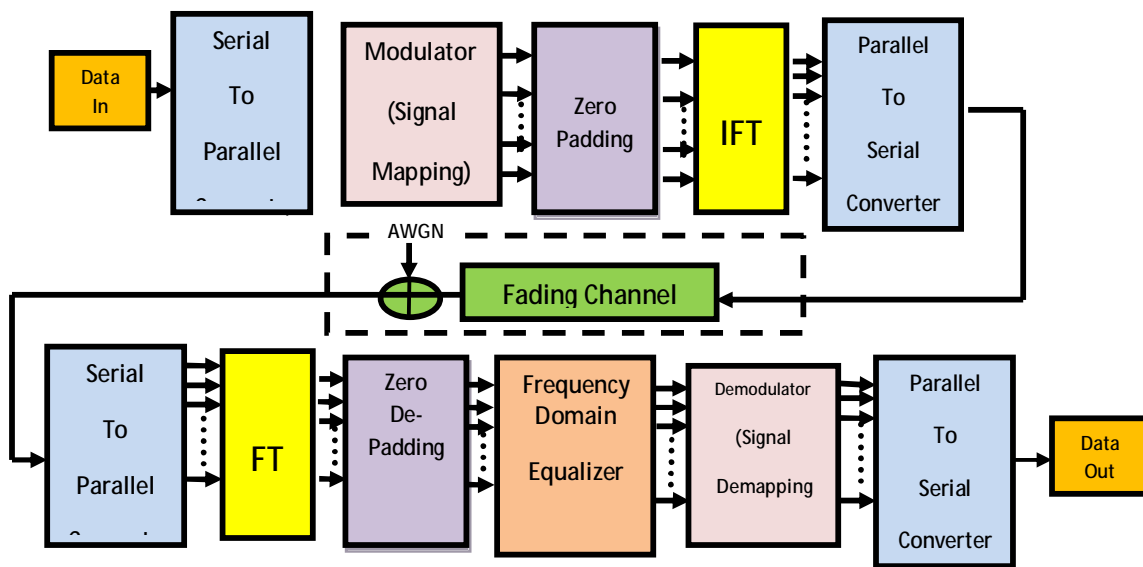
Data In

Serial To Parallel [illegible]

Modulator (Signal Mapping)

Zero Padding

IFT

Parallel To Serial Converter

AWGN

Fading Channel

Serial To Parallel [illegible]

FT

Zero De-Padding

Frequency Domain Equalizer

Demodulator (Signal Demapping

Parallel To Serial Converter

Data Out